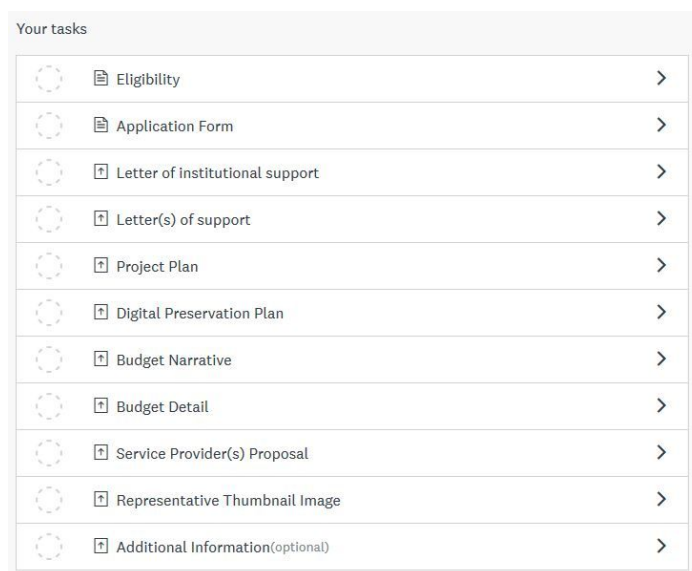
Your tasks

Eligibility

Application Form

Letter of institutional support

Letter(s) of support

Project Plan

Digital Preservation Plan

Budget Narrative

Budget Detail

Service Provider(s) Proposal

Representative Thumbnail Image

Additional Information(optional)